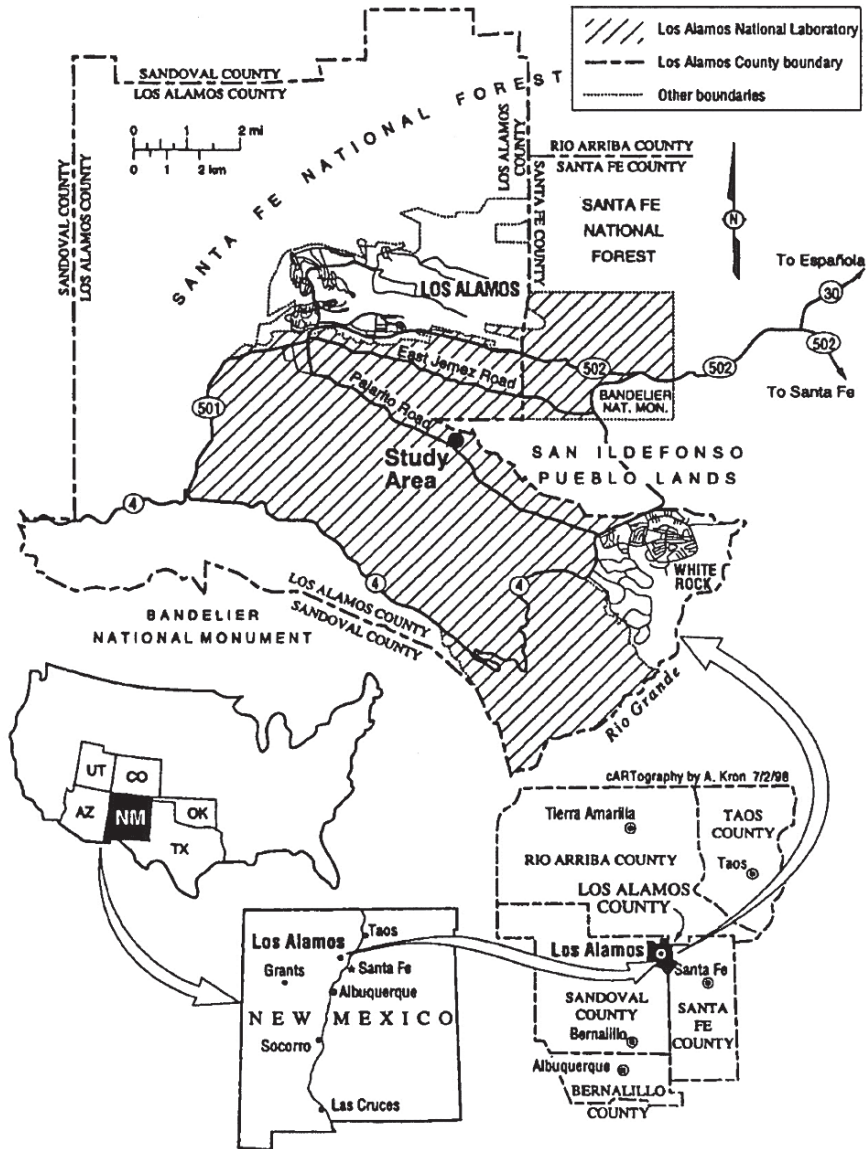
Los Alamos National Laboratory
Los Alamos County boundary
Other boundaries

SANDOVAL COUNTY
LOS ALAMOS COUNTY

SANTA FE NATIONAL FOREST

0 1 2 mi
0 1 2 km

SANDOVAL COUNTY
LOS ALAMOS COUNTY

LOS ALAMOS COUNTY
SANTA FE COUNTY

RIO ARRIBA COUNTY
SANTA FE COUNTY

SANTA FE NATIONAL FOREST

N

To Española
30
502
To Santa Fe

LOS ALAMOS

East Jemez Road
502
BANDELIER NAT. MON.
501
Pajarito Road
Study Area
SAN ILDEFONSO PUEBLO LANDS
4
4
4
WHITE ROCK
LOS ALAMOS COUNTY
SANDOVAL COUNTY
BANDELIER NATIONAL MONUMENT
Rio Grande

UT
CO
AZ
NM
OK
TX

cARTography by A. Kron 7/2/98

Tierra Amarilla
TAOS COUNTY
RIO ARRIBA COUNTY
Taos
LOS ALAMOS COUNTY

Los Alamos
Taos
Grants
Santa Fe
Albuquerque
NEW MEXICO
Socorro
Las Cruces

Los Alamos
Santa Fe
SANDOVAL COUNTY
Bernalillo
SANTA FE COUNTY
Albuquerque
BERNALILLO COUNTY